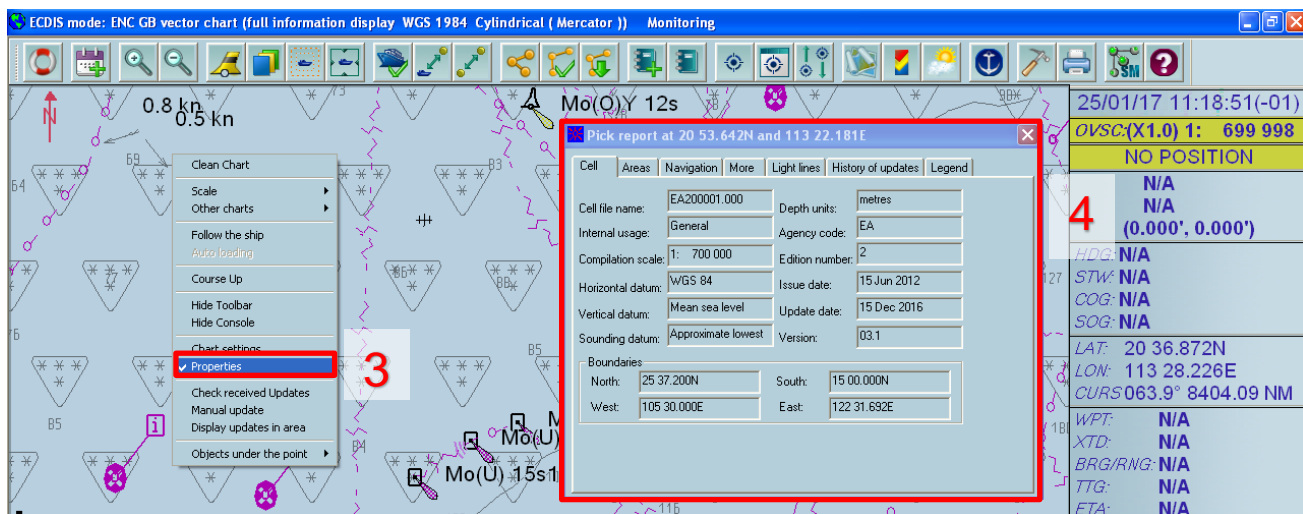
ECDIS mode: ENC GB vector chart (full information display WGS 1984 Cylindrical ( Mercator )) Monitoring

0.8 kn
0.5 kn
Mo(O)Y 12s

Clean Chart
Scale
Other charts
Follow the ship
Auto loading
Course Up
Hide Toolbar
Hide Console
Chart settings
Properties
Check received Updates
Manual update
Display updates in area
Objects under the point

3

Mo(U)
Mo(U) 15s1

Pick report at 20 53.642N and 113 22.181E

Cell | Areas | Navigation | More | Light lines | History of updates | Legend

Cell file name: EA200001.000
Depth units: metres
Internal usage: General
Agency code: EA
Compilation scale: 1: 700 000
Edition number: 2
Horizontal datum: WGS 84
Issue date: 15 Jun 2012
Vertical datum: Mean sea level
Update date: 15 Dec 2016
Sounding datum: Approximate lowest
Version: 03.1

Boundaries
North: 25 37.200N
South: 15 00.000N
West: 105 30.000E
East: 122 31.692E

25/01/17 11:18:51(-01)
OVSC:(X1.0) 1: 699 998
NO POSITION
N/A
N/A
(0.000', 0.000')
4
HDG: N/A
STW: N/A
COG: N/A
SOG: N/A
LAT: 20 36.872N
LON: 113 28.226E
CURS 063.9° 8404.09 NM
WPT: N/A
XTD: N/A
BRG/RNG: N/A
TTG: N/A
ETA: N/A